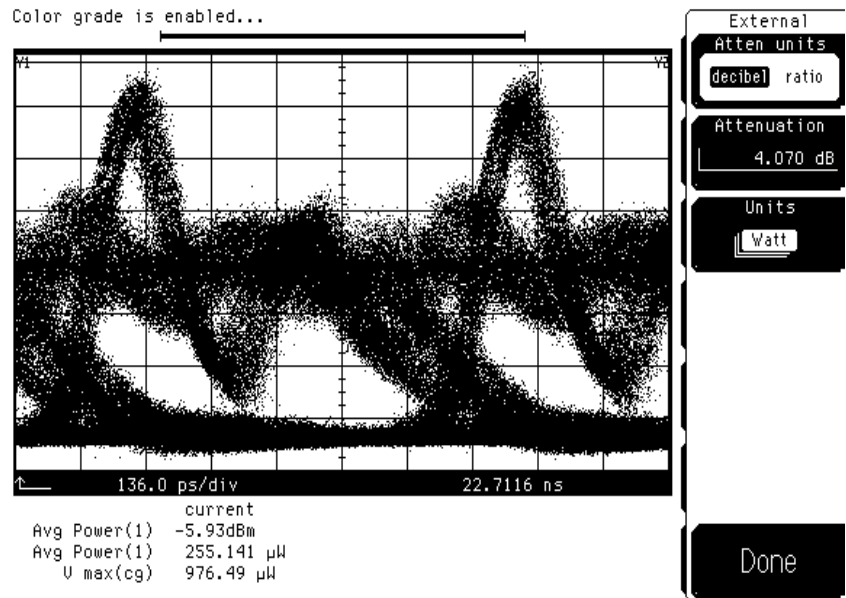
Color grade is enabled...

V1

V2

136.0 ps/div

22.7116 ns

current

Avg Power(1) -5.93dBm

Avg Power(1) 255.141 µW

V max(cg) 976.49 µW

External

Atten units

decibel ratio

Attenuation

4.070 dB

Units

Watt

Done